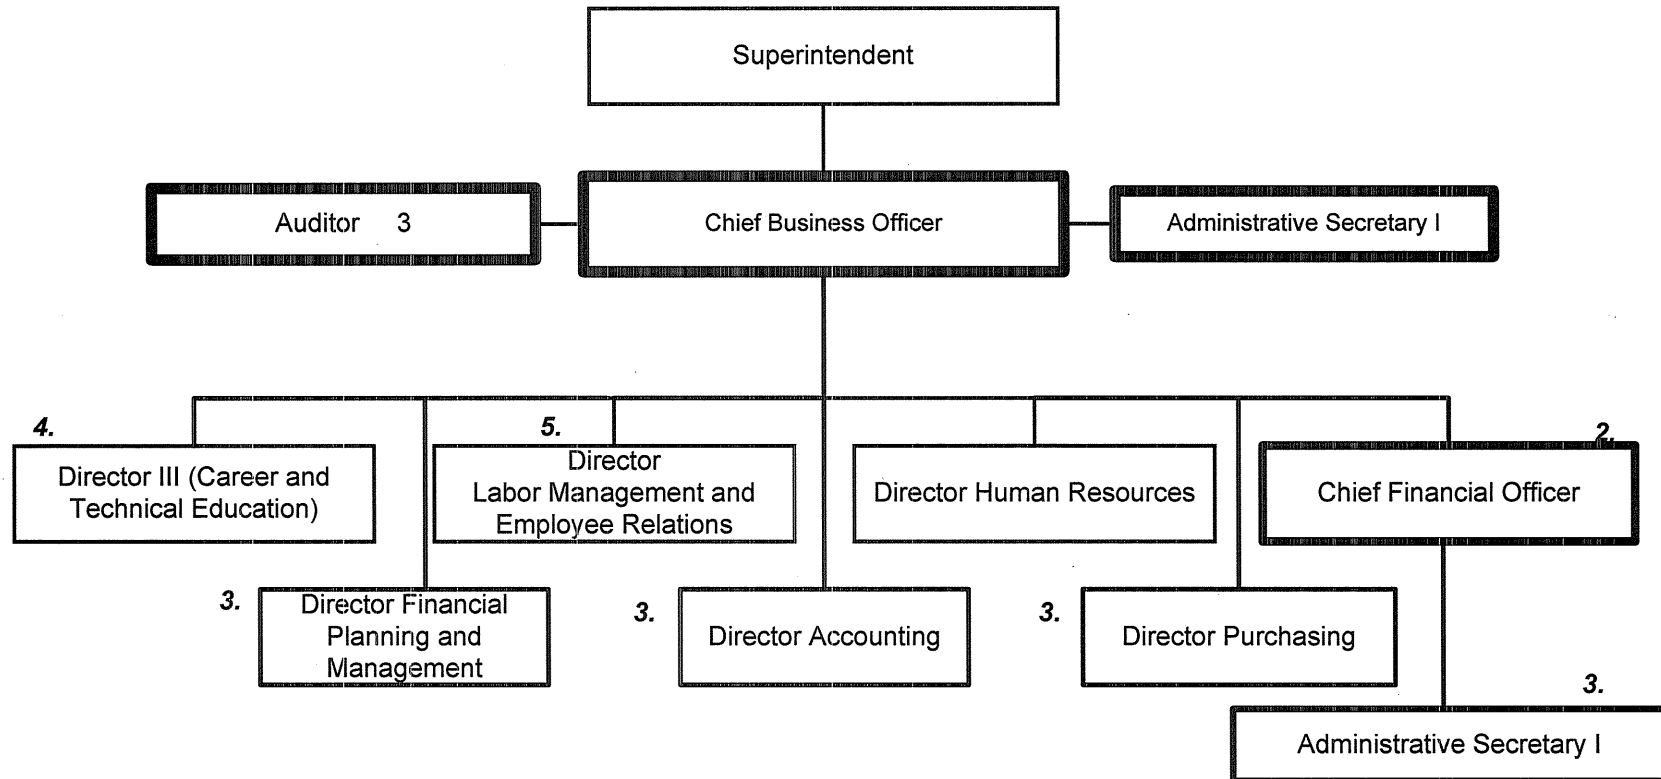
Superintendent

Auditor 3

Chief Business Officer

Administrative Secretary I

4.

Director III (Career and Technical Education)

5.

Director Labor Management and Employee Relations

Director Human Resources

2.

Chief Financial Officer

3.

Director Financial Planning and Management

3.

Director Accounting

3.

Director Purchasing

3.

Administrative Secretary I